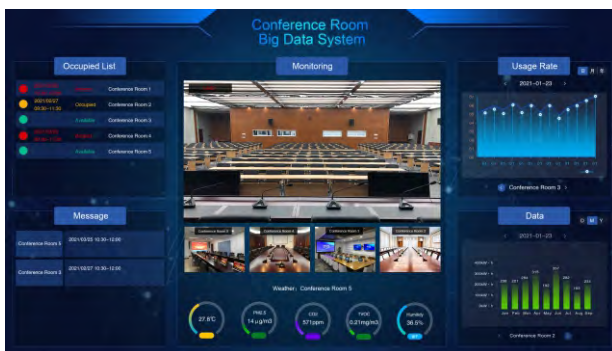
Conference Room
Big Data System

Occupied List

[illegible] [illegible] Conference Room 1
2021/03/27 09:30~11:30 Occupied Conference Room 2
Available Conference Room 3
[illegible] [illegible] Conference Room 4
Available Conference Room 5

Message

Conference Room 3 2021/03/22 10:30~12:00
Conference Room 3 2021/03/27 10:30~12:00

Monitoring

Conference Room 1 Conference Room 2 Conference Room 3 Conference Room 4

Weather: Conference Room 5

27.8°C
PM2.5 14 μg/m3
CO2 571ppm
TVOC 0.21mg/m3
Humidity 36.5%

Usage Rate

D W M

2021-01-23

Conference Room 2

Data

D M Y

2021-01-23

Jan Feb Mar Apr May Jun Jul Aug Sep

Conference Room 2